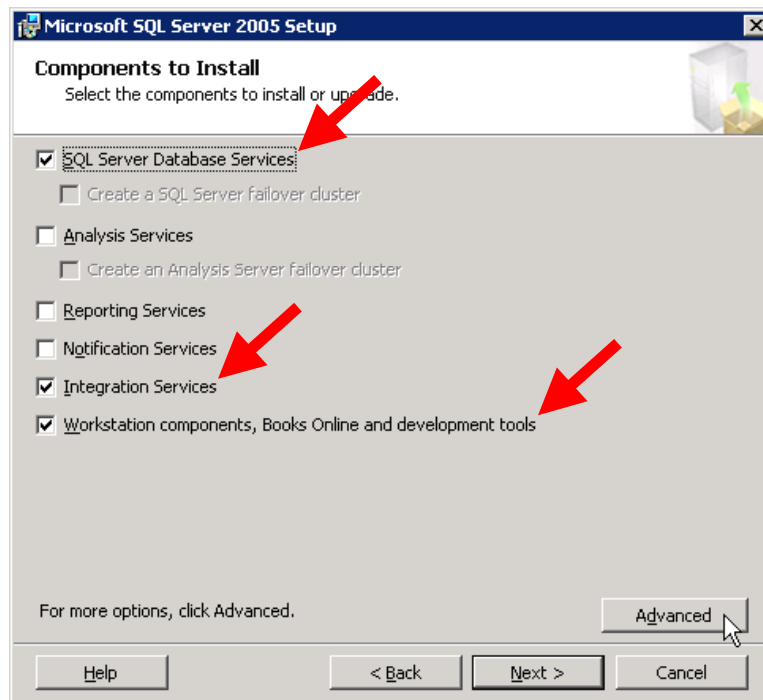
Microsoft SQL Server 2005 Setup

Components to Install

Select the components to install or upgrade.

SQL Server Database Services

Create a SQL Server failover cluster

Analysis Services

Create an Analysis Server failover cluster

Reporting Services

Notification Services

Integration Services

Workstation components, Books Online and development tools

For more options, click Advanced.

Advanced

Help

< Back

Next >

Cancel